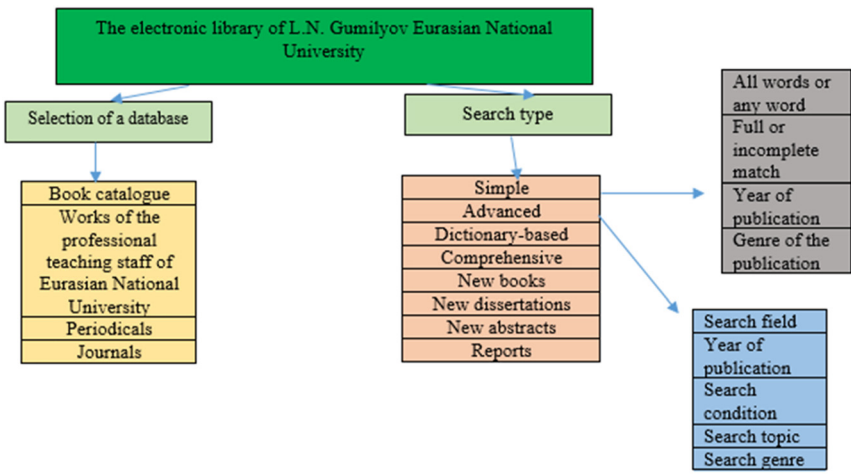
The electronic library of L.N. Gumilyov Eurasian National University

Selection of a database

Book catalogue
Works of the professional teaching staff of Eurasian National University
Periodicals
Journals

Search type

Simple
Advanced
Dictionary-based
Comprehensive
New books
New dissertations
New abstracts
Reports

All words or any word
Full or incomplete match
Year of publication
Genre of the publication

Search field
Year of publication
Search condition
Search topic
Search genre